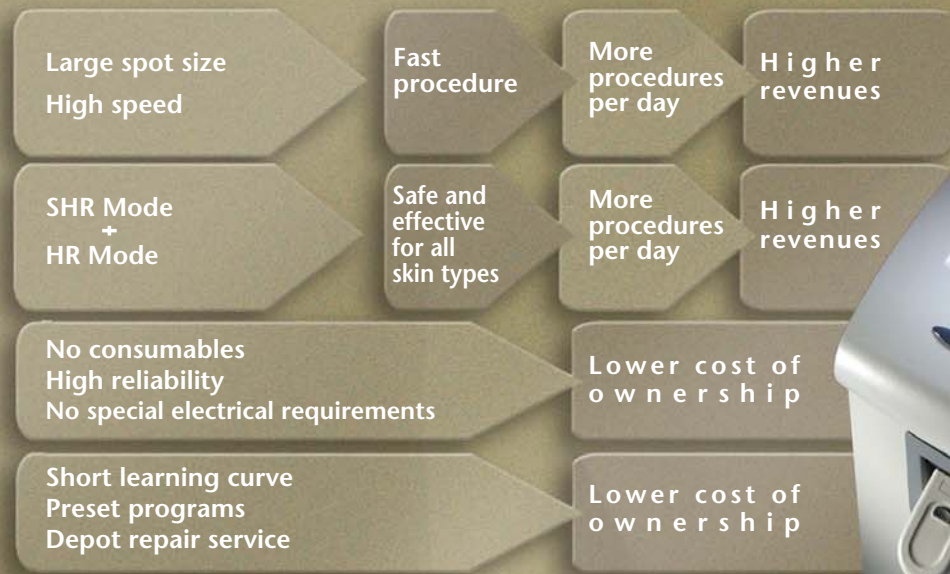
Large spot size
High speed

Fast procedure

More procedures per day

Higher revenues

SHR Mode
+
HR Mode

Safe and effective for all skin types

More procedures per day

Higher revenues

No consumables
High reliability
No special electrical requirements

Lower cost of ownership

Short learning curve
Preset programs
Depot repair service

Lower cost of ownership